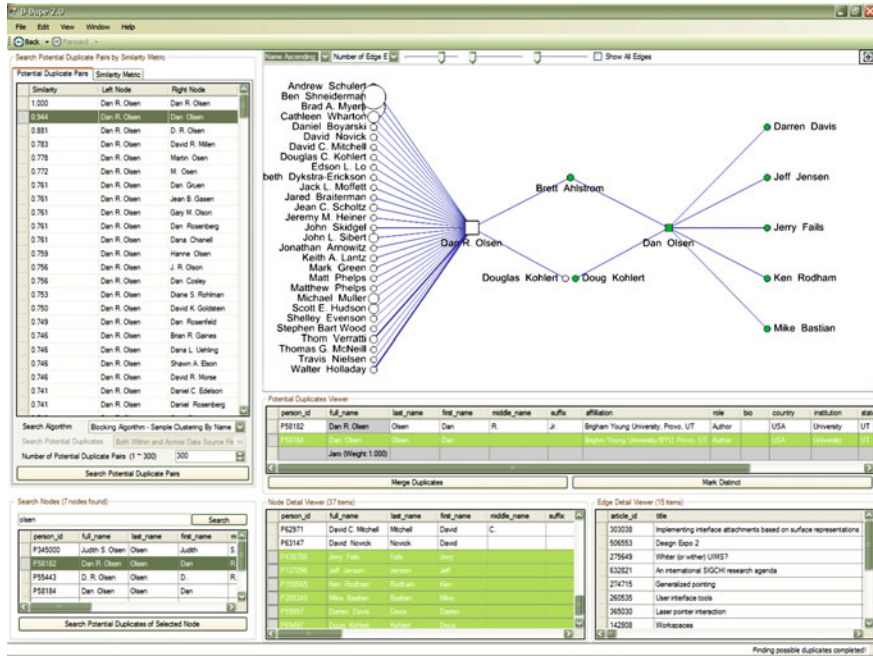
D-Dupe 2.0

File Edit View Window Help

Back Forward

Search Potential Duplicate Pairs by Similarity Metric

Potential Duplicate Pairs | Similarity Metric

| Similarity | Left Node | Right Node |
|---|---|---|
| 1.000 | Dan R. Olsen | Dan R. Olsen |
| 0.944 | Dan R. Olsen | Dan Olsen |
| 0.881 | Dan R. Olsen | D. R. Olsen |
| 0.783 | Dan R. Olsen | David R. Millen |
| 0.778 | Dan R. Olsen | Martin Olsen |
| 0.772 | Dan R. Olsen | M. Olsen |
| 0.761 | Dan R. Olsen | Dan Gruen |
| 0.761 | Dan R. Olsen | Jean B. Gasen |
| 0.761 | Dan R. Olsen | Gary M. Olson |
| 0.761 | Dan R. Olsen | Dan Rosenberg |
| 0.761 | Dan R. Olsen | Dana Chisnell |
| 0.759 | Dan R. Olsen | Hanne Olsen |
| 0.756 | Dan R. Olsen | J. R. Olson |
| 0.756 | Dan R. Olsen | Dan Cosley |
| 0.753 | Dan R. Olsen | Diane S. Rohlman |
| 0.750 | Dan R. Olsen | David K. Goldstein |
| 0.749 | Dan R. Olsen | Dan Rosenfeld |
| 0.746 | Dan R. Olsen | Brian R. Gaines |
| 0.746 | Dan R. Olsen | Dana L. Uehling |
| 0.746 | Dan R. Olsen | Shawn A. Elson |
| 0.746 | Dan R. Olsen | David R. Morse |
| 0.741 | Dan R. Olsen | Daniel C. Edelson |
| 0.741 | Dan R. Olsen | Daniel Rosenberg |

Search Algorithm: Blocking Algorithm - Sample Clustering By Name

Search Potential Duplicates: Both Within and Across Data Source Re

Number of Potential Duplicate Pairs (1 ~ 300): 300

Search Potential Duplicate Pairs

Name Ascending | Number of Edge E | Show All Edges

Andrew Schulert
Ben Shneiderman
Brad A. Myers
Cathleen Wharton
Daniel Boyarski
David Novick
David C. Mitchell
Douglas C. Kohlert
Edson L. Lo
beth Dykstra-Erickson
Jack L. Moffett
Jared Braiterman
Jean C. Scholtz
Jeremy M. Heiner
John Skidgel
John L. Sibert
Jonathan Arnowitz
Keith A. Lantz
Mark Green
Matt Phelps
Matthew Phelps
Michael Muller
Scott E. Hudson
Shelley Evenson
Stephen Bart Wood
Thom Verratti
Thomas G. McNeill
Travis Nielsen
Walter Holladay
Dan R. Olsen
Brett Ahlstrom
Douglas Kohlert
Doug Kohlert
Dan Olsen
Darren Davis
Jeff Jensen
Jerry Fails
Ken Rodham
Mike Bastian

Potential Duplicates Viewer

| person_id | full_name | last_name | first_name | middle_name | suffix | affiliation | role | bio | country | institution | stat |
|---|---|---|---|---|---|---|---|---|---|---|---|
| P58182 | Dan R. Olsen | Olsen | Dan | R. | Jr. | Brigham Young University, Provo, UT | Author | | USA | University | UT |
| P58184 | Dan Olsen | Olsen | Dan | | | Brigham Young University/BYU, Provo, UT | Author | | USA | University | UT |
| | Jaro (Weight: 1.000) | | | | | | | | | | |

Merge Duplicates | Mark Distinct

Search Nodes (7 nodes found)

olsen | Search

| person_id | full_name | last_name | first_name | m |
|---|---|---|---|---|
| P345000 | Judith S. Olsen | Olsen | Judith | S. |
| P58182 | Dan R. Olsen | Olsen | Dan | R. |
| P55443 | D. R. Olsen | Olsen | D. | R. |
| P58184 | Dan Olsen | Olsen | Dan | |

Search Potential Duplicates of Selected Node

Node Detail Viewer (37 items)

| person_id | full_name | last_name | first_name | middle_name | suffix |
|---|---|---|---|---|---|
| P62971 | David C. Mitchell | Mitchell | David | C. | |
| P63147 | David Novick | Novick | David | | |
| P436788 | Jerry Fails | Fails | Jerry | | |
| P137256 | Jeff Jensen | Jensen | Jeff | | |
| P158565 | Ken Rodham | Rodham | Ken | | |
| P200345 | Mike Bastian | Bastian | Mike | | |
| P55957 | Darren Davis | Davis | Darren | | |
| P60457 | Doug Kohlert | Kohlert | Doug | | |

Edge Detail Viewer (15 items)

| article_id | title |
|---|---|
| 303038 | Implementing interface attachments based on surface representations |
| 506553 | Design Expo 2 |
| 275649 | Whither (or wither) UIMS? |
| 632821 | An international SIGCHI research agenda |
| 274715 | Generalized pointing |
| 260535 | User interface tools |
| 365030 | Laser pointer interaction |
| 142808 | Workspaces |

Finding possible duplicates completed!